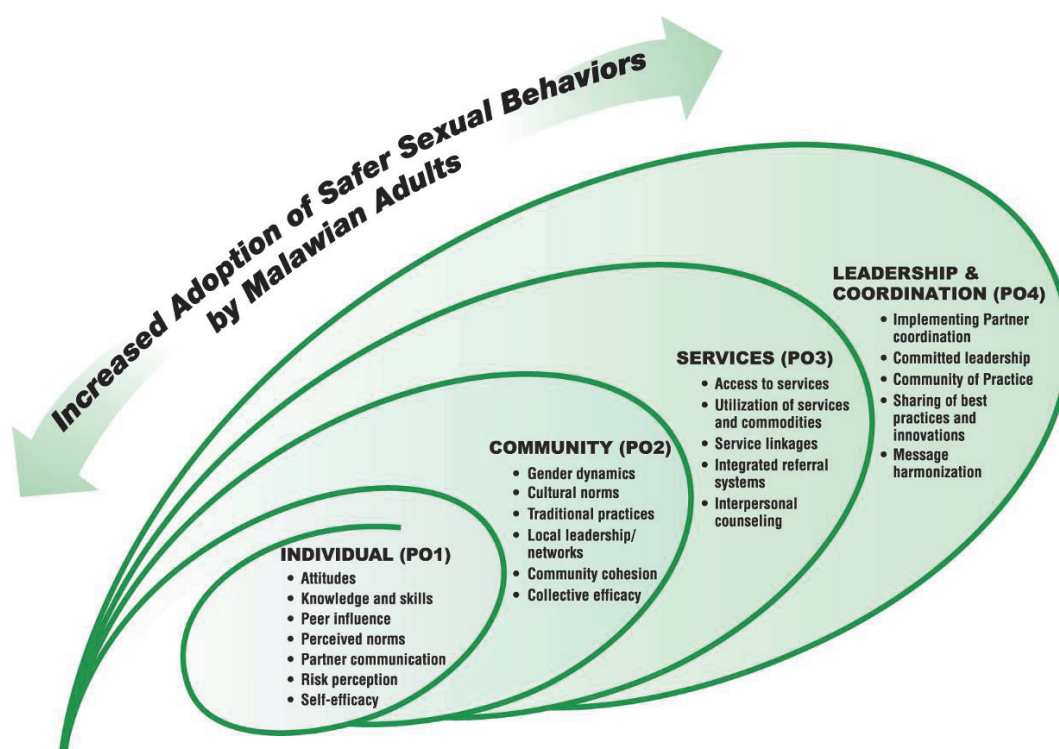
Increased Adoption of Safer Sexual Behaviors by Malawian Adults

INDIVIDUAL (PO1)
• Attitudes
• Knowledge and skills
• Peer influence
• Perceived norms
• Partner communication
• Risk perception
• Self-efficacy

COMMUNITY (PO2)
• Gender dynamics
• Cultural norms
• Traditional practices
• Local leadership/ networks
• Community cohesion
• Collective efficacy

SERVICES (PO3)
• Access to services
• Utilization of services and commodities
• Service linkages
• Integrated referral systems
• Interpersonal counseling

LEADERSHIP & COORDINATION (PO4)
• Implementing Partner coordination
• Committed leadership
• Community of Practice
• Sharing of best practices and innovations
• Message harmonization